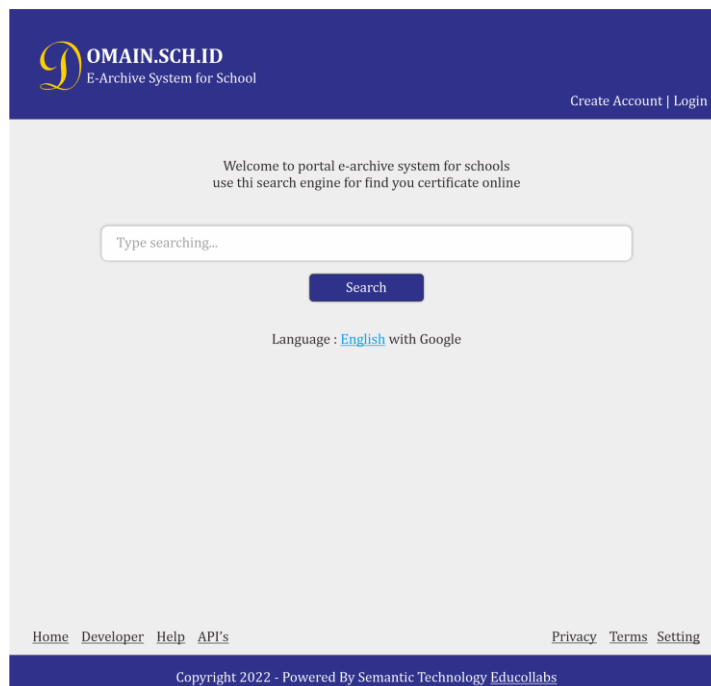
DOMAIN.SCH.ID
E-Archive System for School

Create Account | Login

Welcome to portal e-archive system for schools
use thi search engine for find you certificate online

Type searching...

Search

Language : English with Google

Home Developer Help API's

Privacy Terms Setting

Copyright 2022 - Powered By Semantic Technology Educollabs